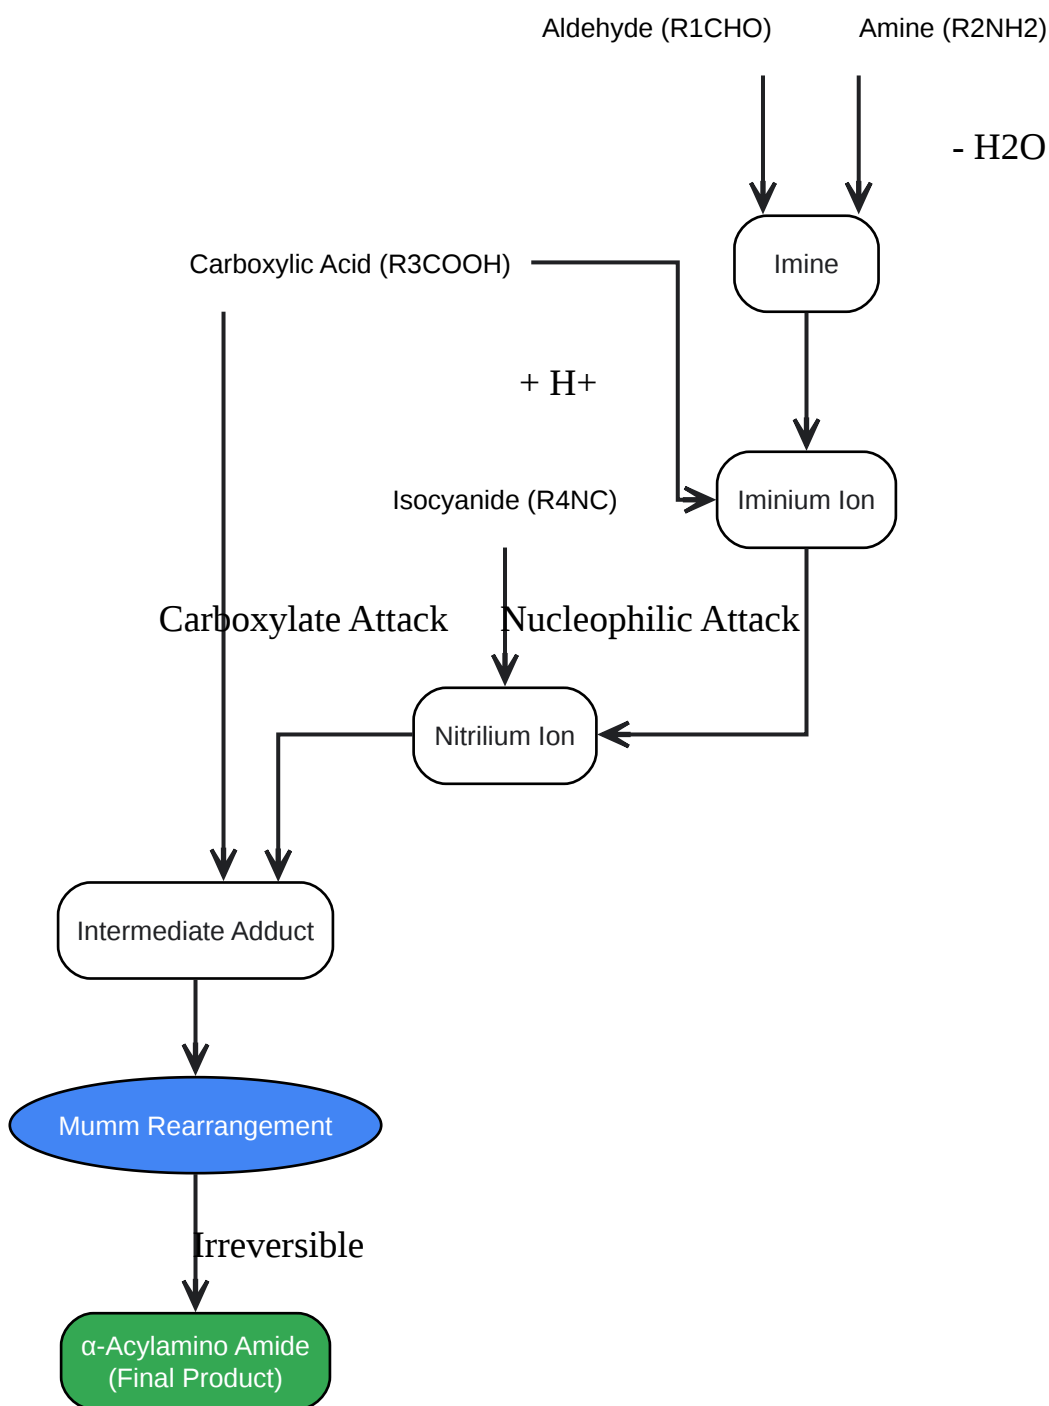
Aldehyde (R1CHO)

Amine (R2NH2)

- H2O

Imine

Carboxylic Acid (R3COOH)

+ H+

Isocyanide (R4NC)

Iminium Ion

Carboxylate Attack

Nucleophilic Attack

Nitrilium Ion

Intermediate Adduct

Mumm Rearrangement

Irreversible

α-Acylamino Amide (Final Product)